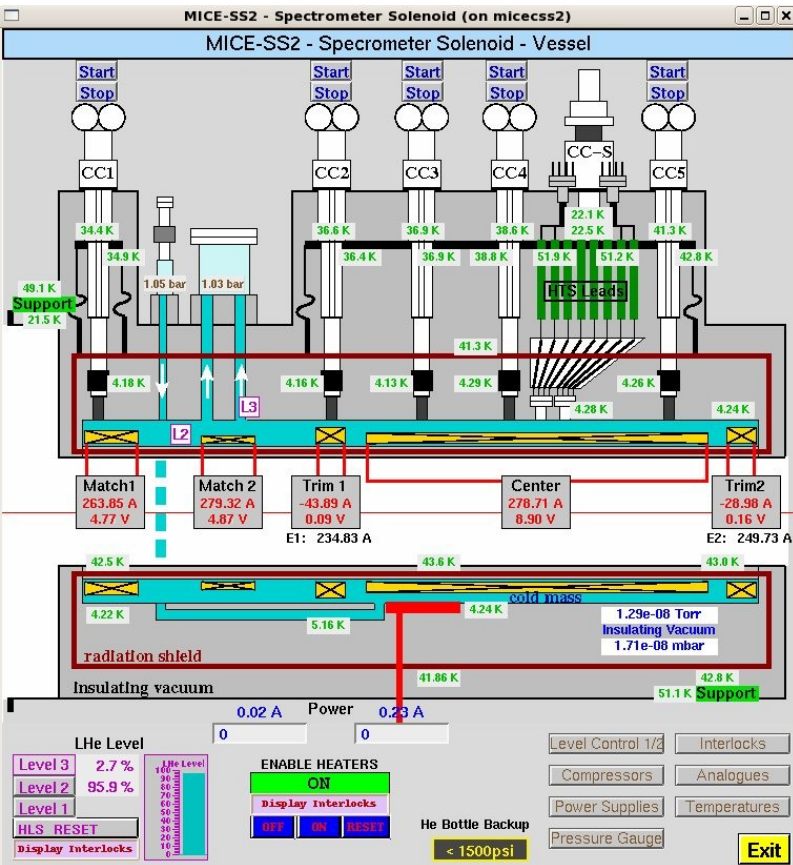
MICE-SS2 - Spectrometer Solenoid (on micecss2)

MICE-SS2 - Spectrometer Solenoid - Vessel

Start
Stop
CC1

Start
Stop
CC2

Start
Stop
CC3

Start
Stop
CC4

CC-S

Start
Stop
CC5

34.4 K
34.9 K
36.6 K
36.4 K
36.9 K
36.9 K
38.6 K
38.8 K
22.1 K
22.5 K
51.9 K
51.2 K
41.3 K
42.8 K

49.1 K
Support
21.5 K

1.05 bar
1.03 bar

HTS Leads

41.3 K

4.18 K
4.16 K
4.13 K
4.29 K
4.28 K
4.26 K
4.24 K

L3
L2

Match1
263.85 A
4.77 V

Match 2
279.32 A
4.87 V

Trim 1
-43.89 A
0.09 V

Center
278.71 A
8.90 V

Trim2
-28.98 A
0.16 V

E1: 234.83 A
E2: 249.73 A

42.5 K
43.6 K
43.0 K

4.22 K
5.16 K
4.24 K
cold mass
1.29e-08 Torr
Insulating Vacuum
1.71e-08 mbar

radiation shield
41.86 K
42.8 K
51.1 K
Support
Insulating vacuum

0.02 A
Power
0.23 A
0
0

LHe Level
Level 3 2.7 %
Level 2 95.9 %
Level 1
HLS RESET
Display Interlocks

LHe Level
100
90
80
70
60
50
40
30
20
10
0

ENABLE HEATERS
ON
Display Interlocks
OFF
ON
RESET

He Bottle Backup
< 1500psi

Level Control 1/2
Interlocks
Compressors
Analogues
Power Supplies
Temperatures
Pressure Gauge
Exit